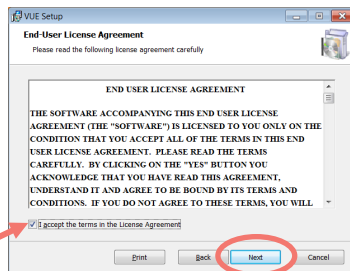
VUE Setup

End-User License Agreement

Please read the following license agreement carefully

END USER LICENSE AGREEMENT

THE SOFTWARE ACCOMPANYING THIS END USER LICENSE AGREEMENT (THE "SOFTWARE") IS LICENSED TO YOU ONLY ON THE CONDITION THAT YOU ACCEPT ALL OF THE TERMS IN THIS END USER LICENSE AGREEMENT. PLEASE READ THE TERMS CAREFULLY. BY CLICKING ON THE "YES" BUTTON YOU ACKNOWLEDGE THAT YOU HAVE READ THIS AGREEMENT, UNDERSTAND IT AND AGREE TO BE BOUND BY ITS TERMS AND CONDITIONS. IF YOU DO NOT AGREE TO THESE TERMS, YOU WILL

I accept the terms in the License Agreement

Print

Back

Next

Cancel